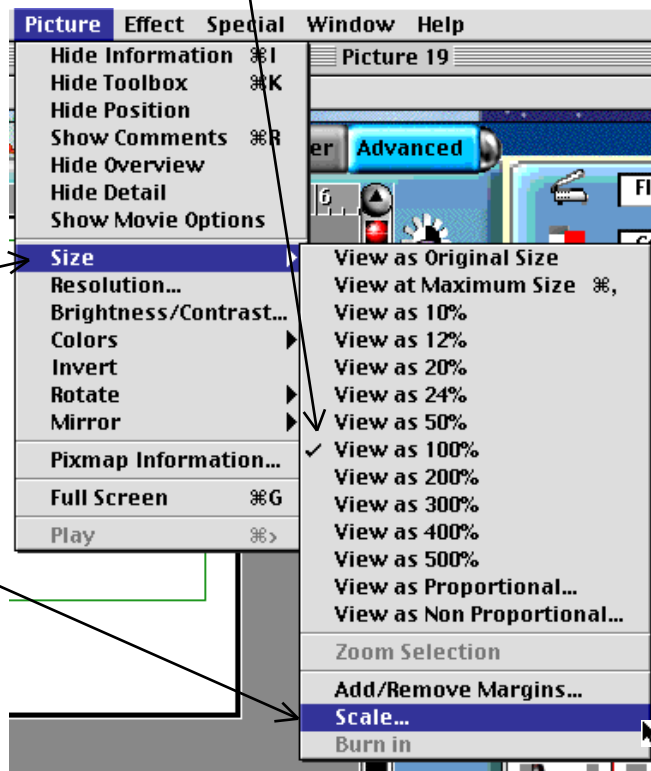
Picture Effect Special Window Help

Hide Information ⌘I
Hide Toolbox ⌘K
Hide Position
Show Comments ⌘R
Hide Overview
Hide Detail
Show Movie Options

Size
Resolution...
Brightness/Contrast...
Colors
Invert
Rotate
Mirror

Pixmap Information...

Full Screen ⌘G

Play ⌘>

Picture 19

er Advanced

6

Fl

View as Original Size
View at Maximum Size ⌘,
View as 10%
View as 12%
View as 20%
View as 24%
View as 50%
✓ View as 100%
View as 200%
View as 300%
View as 400%
View as 500%
View as Proportional...
View as Non Proportional...

Zoom Selection

Add/Remove Margins...
Scale...
Burn in